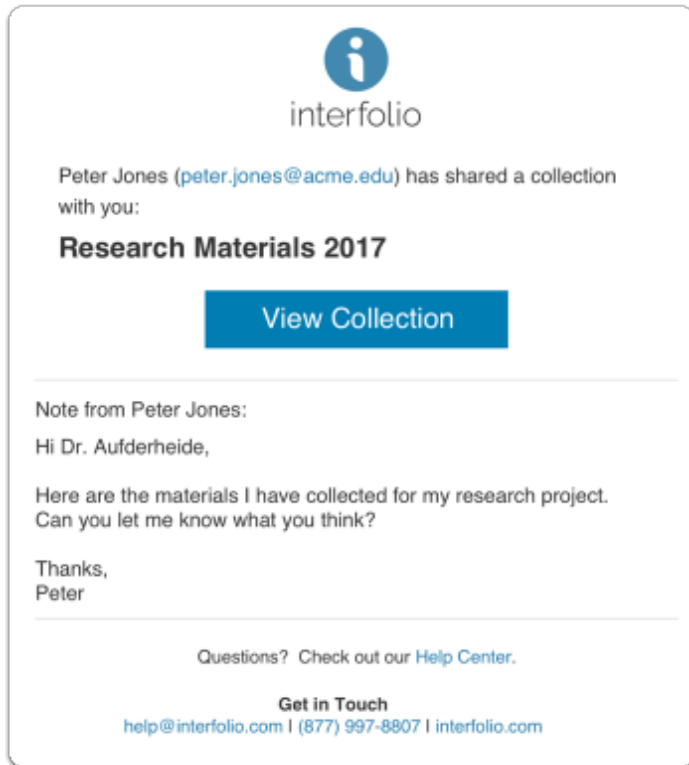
i

interfolio

Peter Jones (peter.jones@acme.edu) has shared a collection with you:

Research Materials 2017

View Collection

Note from Peter Jones:

Hi Dr. Aufderheide,

Here are the materials I have collected for my research project. Can you let me know what you think?

Thanks,
Peter

Questions? Check out our Help Center.

Get in Touch
help@interfolio.com I (877) 997-8807 I interfolio.com